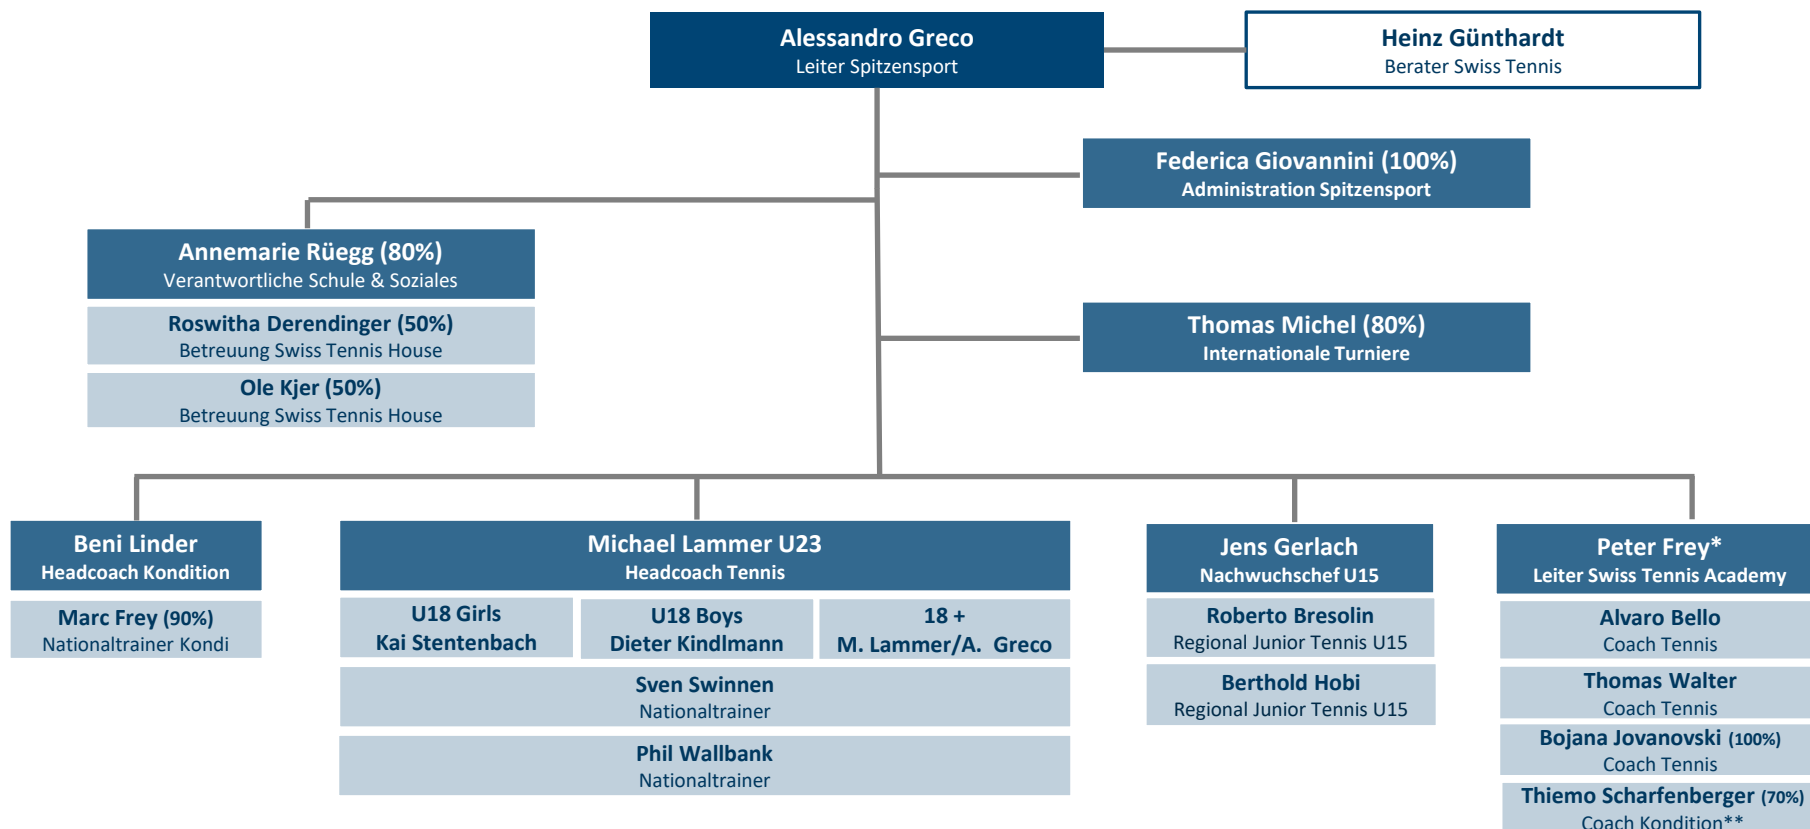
Alessandro Greco
Leiter Spitzensport

Heinz Günthardt
Berater Swiss Tennis

Federica Giovannini (100%)
Administration Spitzensport

Annemarie Rüegg (80%)
Verantwortliche Schule & Soziales

Roswitha Derendinger (50%)
Betreuung Swiss Tennis House

Ole Kjer (50%)
Betreuung Swiss Tennis House

Thomas Michel (80%)
Internationale Turniere

Beni Linder
Headcoach Kondition

Marc Frey (90%)
Nationaltrainer Kondi

Michael Lammer U23
Headcoach Tennis

U18 Girls
Kai Stentenbach

U18 Boys
Dieter Kindlmann

18 +
M. Lammer/A. Greco

Sven Swinnen
Nationaltrainer

Phil Wallbank
Nationaltrainer

Jens Gerlach
Nachwuchschef U15

Roberto Bresolin
Regional Junior Tennis U15

Berthold Hobi
Regional Junior Tennis U15

Peter Frey*
Leiter Swiss Tennis Academy

Alvaro Bello
Coach Tennis

Thomas Walter
Coach Tennis

Bojana Jovanovski (100%)
Coach Tennis

Thiemo Scharfenberger (70%)
Coach Kondition**